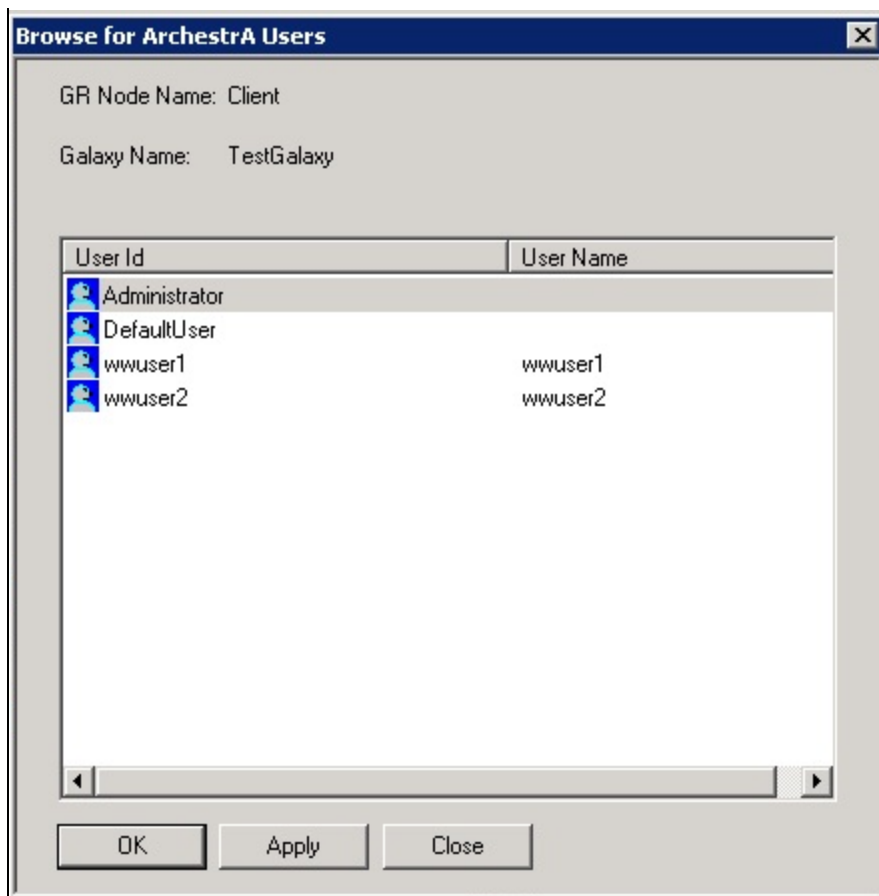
Browse for ArchestrA Users

GR Node Name: Client

Galaxy Name: TestGalaxy

| User Id | User Name |
|---|---|
| Administrator | |
| DefaultUser | |
| wwuser1 | wwuser1 |
| wwuser2 | wwuser2 |

OK Apply Close